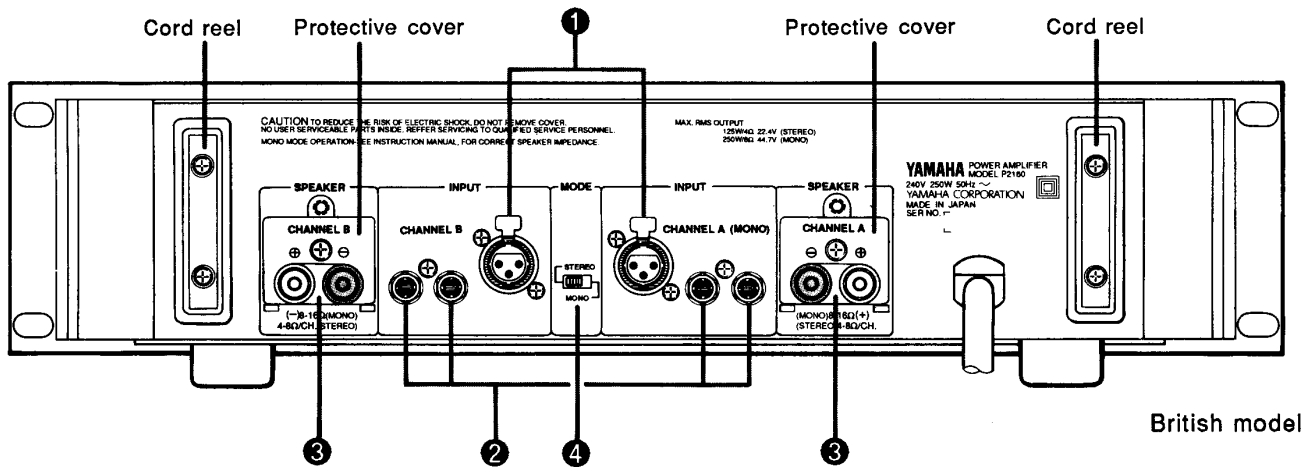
Cord reel

Protective cover

❶

Protective cover

Cord reel

CAUTION TO REDUCE THE RISK OF ELECTRIC SHOCK, DO NOT REMOVE COVER. NO USER SERVICEABLE PARTS INSIDE. REFFER SERVICING TO QUALIFIED SERVICE PERSONNEL.

MONO MODE OPERATION-SEE INSTRUCTION MANUAL, FOR CORRECT SPEAKER IMPEDANCE.

MAX. RMS OUTPUT
125W/4Ω 22.4V (STEREO)
250W/8Ω 44.7V (MONO)

YAMAHA POWER AMPLIFIER MODEL P2160
240V 250W 50Hz ~
YAMAHA CORPORATION
MADE IN JAPAN
SER NO.

SPEAKER

CHANNEL B

⊕ ⊖

(−)8-16Ω(MONO)
4-8Ω/CH.(STEREO)

INPUT

CHANNEL B

MODE

STEREO

MONO

INPUT

CHANNEL A (MONO)

SPEAKER

CHANNEL A

⊖ ⊕

(MONO)8-16Ω(+)
(STEREO)4-8Ω/CH.

❸

❷

❹

❸

British model